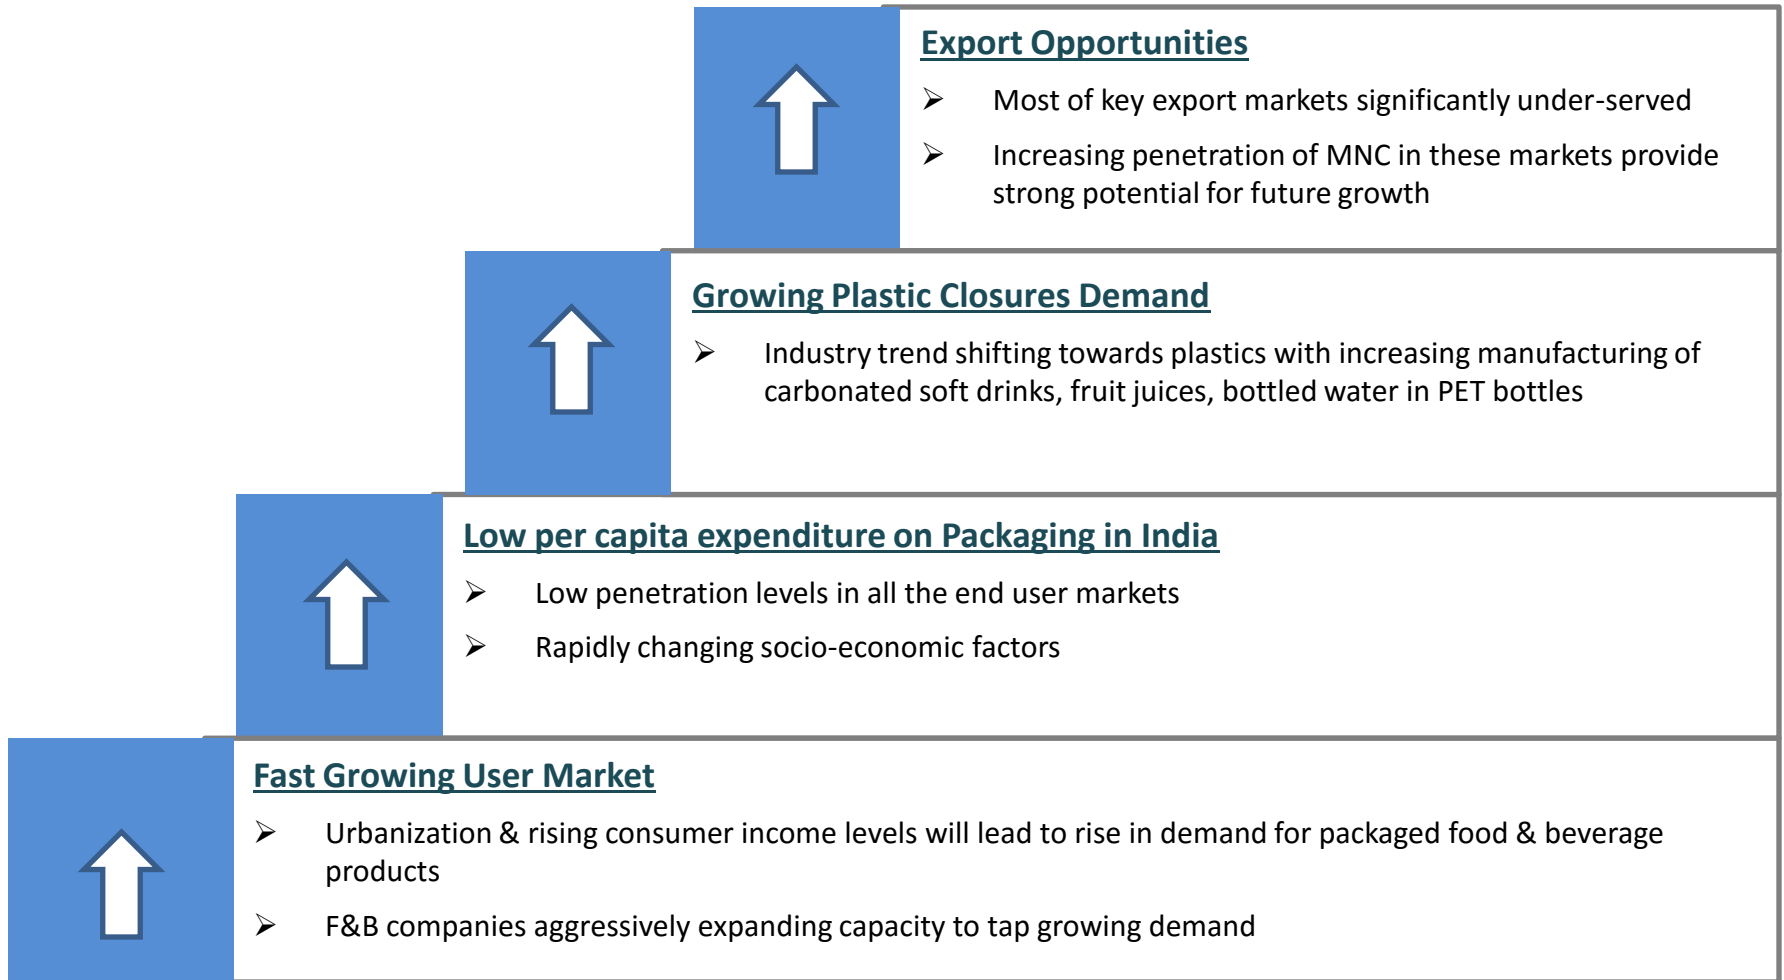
Export Opportunities

➢ Most of key export markets significantly under-served

➢ Increasing penetration of MNC in these markets provide strong potential for future growth

Growing Plastic Closures Demand

➢ Industry trend shifting towards plastics with increasing manufacturing of carbonated soft drinks, fruit juices, bottled water in PET bottles

Low per capita expenditure on Packaging in India

➢ Low penetration levels in all the end user markets

➢ Rapidly changing socio-economic factors

Fast Growing User Market

➢ Urbanization & rising consumer income levels will lead to rise in demand for packaged food & beverage products

➢ F&B companies aggressively expanding capacity to tap growing demand